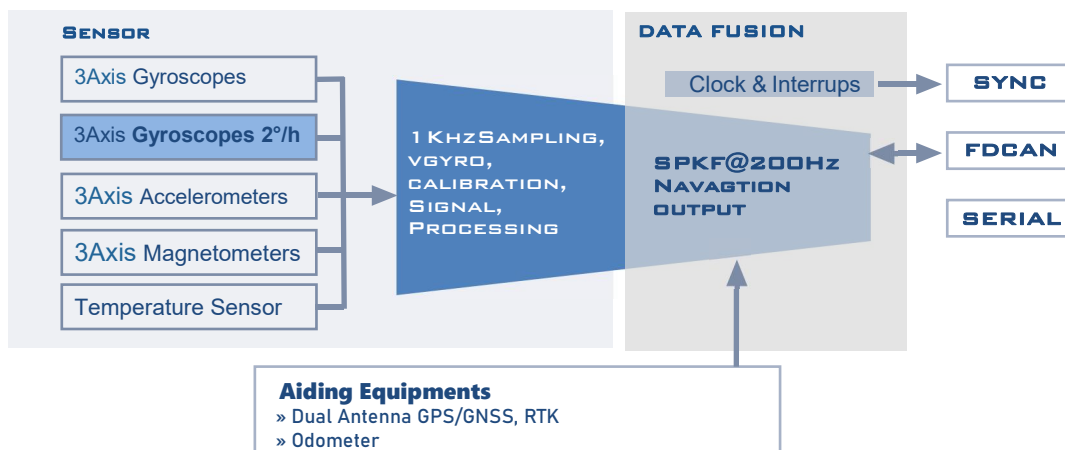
Sensor

3Axis Gyroscopes

3Axis Gyroscopes 2°/h

3Axis Accelerometers

3Axis Magnetometers

Temperature Sensor

1KhzSampling, vgyro, calibration, Signal, Processing

DATA FUSION

Clock & Interrups

SPKF@200Hz Navagtion output

SYNC

FDCAN

SERIAL

Aiding Equipments
» Dual Antenna GPS/GNSS, RTK
» Odometer